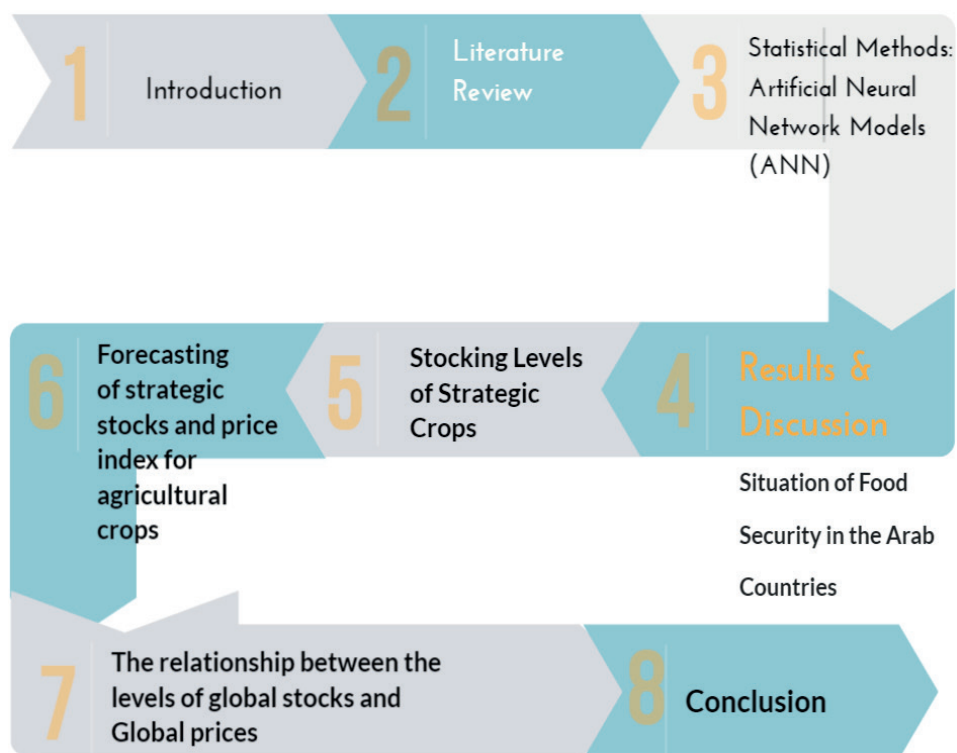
1 Introduction

2 Literature Review

3 Statistical Methods: Artificial Neural Network Models (ANN)

4 Results & Discussion

Situation of Food Security in the Arab Countries

5 Stocking Levels of Strategic Crops

6 Forecasting of strategic stocks and price index for agricultural crops

7 The relationship between the levels of global stocks and Global prices

8 Conclusion